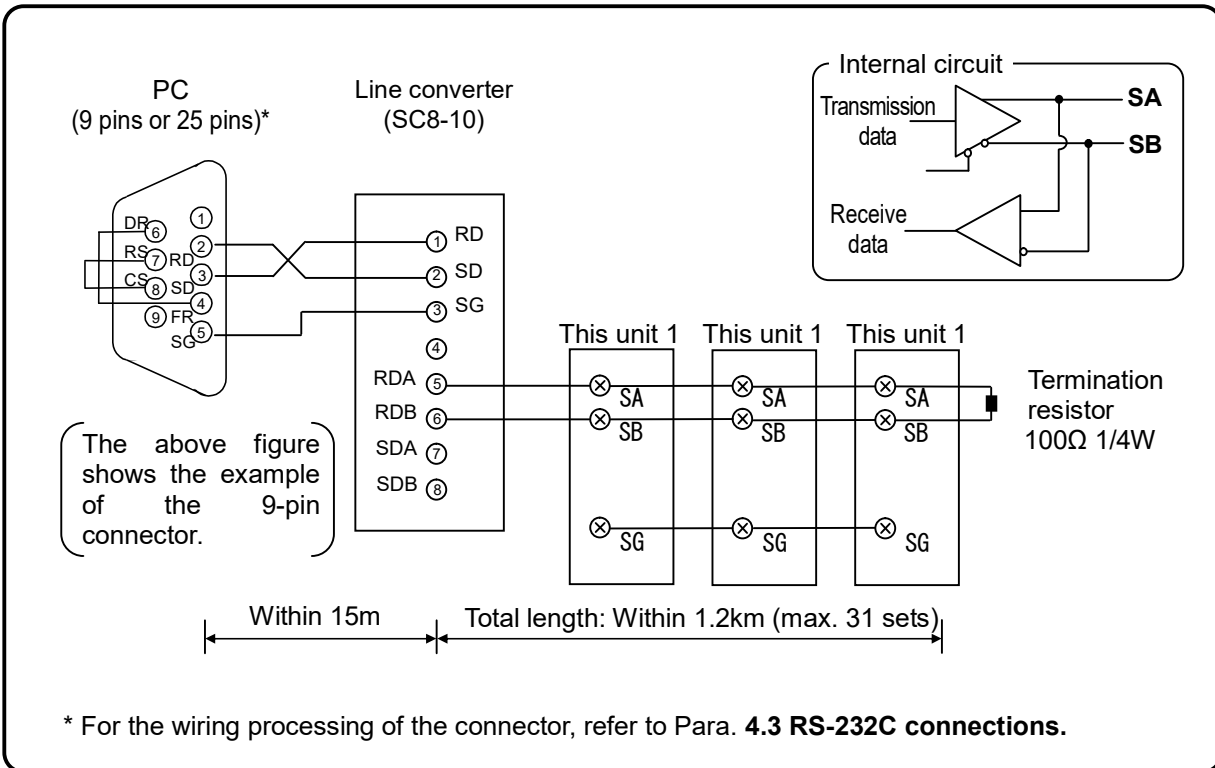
PC
(9 pins or 25 pins)*

Line converter
(SC8-10)

Internal circuit
Transmission data
Receive data
SA
SB

DR 6
RS 7
CS 8
9
1
RD 2
SD 3
4
FR
SG 5

1 RD
2 SD
3 SG
4
RDA 5
RDB 6
SDA 7
SDB 8

This unit 1
SA
SB
SG

This unit 1
SA
SB
SG

This unit 1
SA
SB
SG

Termination resistor
100Ω 1/4W

The above figure shows the example of the 9-pin connector.

Within 15m
Total length: Within 1.2km (max. 31 sets)

* For the wiring processing of the connector, refer to Para. 4.3 RS-232C connections.